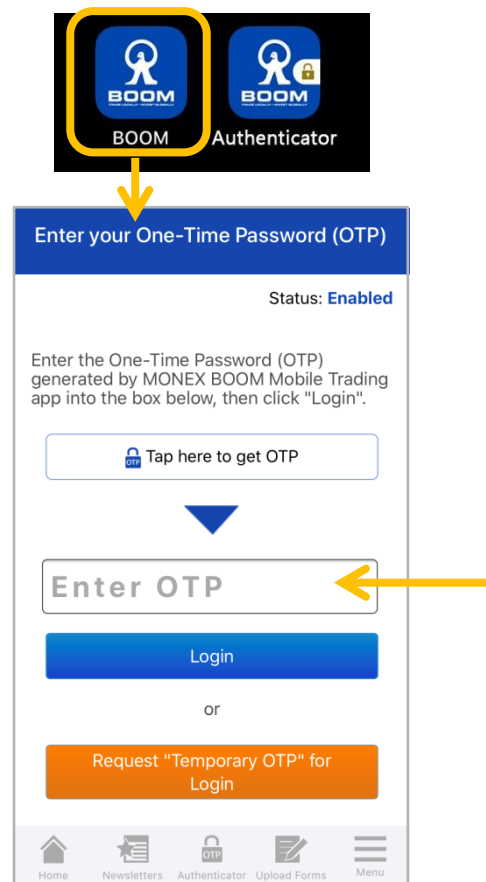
BOOM
TRADE LOCALLY • INVEST GLOBALLY
BOOM

BOOM
TRADE LOCALLY • INVEST GLOBALLY
Authenticator

Enter your One-Time Password (OTP)

Status: Enabled

Enter the One-Time Password (OTP) generated by MONEX BOOM Mobile Trading app into the box below, then click "Login".

OTP Tap here to get OTP

Enter OTP

Login

or

Request "Temporary OTP" for Login

Home Newsletters OTP Authenticator Upload Forms Menu